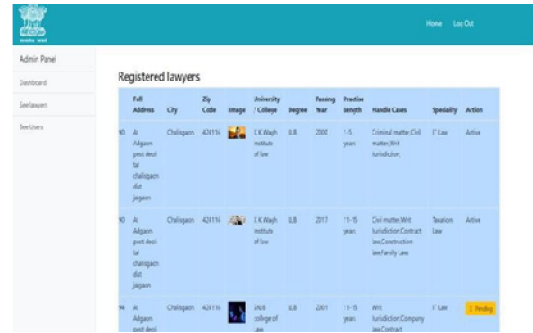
Home Log Out

Admin Panel

Dashboard

See lawyers

See Users

Registered lawyers

| | Full Address | City | Zip Code | Image | University / College | Degree | Passing Year | Practice length | Handle Cases | Speciality | Action |
|---|---|---|---|---|---|---|---|---|---|---|---|
| 10 | At Adgaon post deoli tal chalisgaon dist jalgaon | Chalisgaon | 424116 | | C K Alagh institute of law | LLB | 2000 | 1-5 years | Criminal matter,Civil matter,Writ Jurisdiction | C Law | Active |
| 10 | At Adgaon post deoli tal chalisgaon dist jalgaon | Chalisgaon | 424116 | | C K Alagh institute of law | LLB | 2017 | 11-15 years | Civil matter,Writ Jurisdiction,Contract law,Construction law,Family Law | Taxation Law | Active |
| 14 | At Adgaon post deoli | Chalisgaon | 424116 | | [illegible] college of law | LLB | 2001 | 11-15 years | Writ Jurisdiction,Company law,Contract | C Law | Pending |